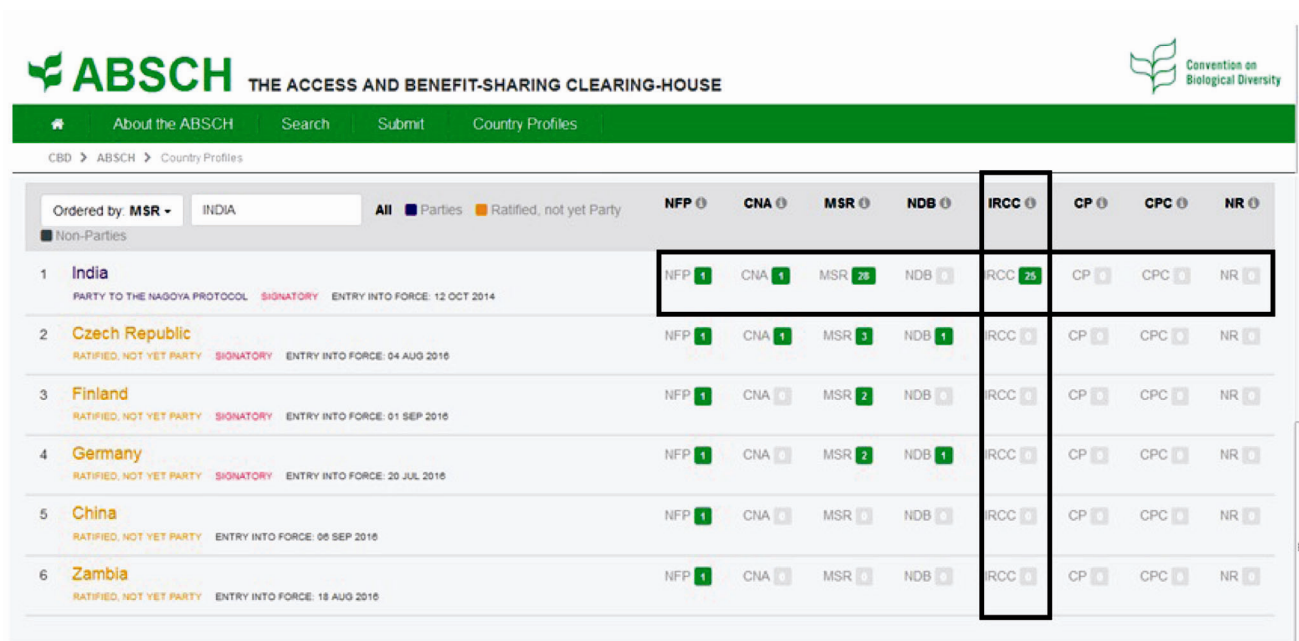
ABSCH THE ACCESS AND BENEFIT-SHARING CLEARING-HOUSE

Convention on Biological Diversity

About the ABSCH Search Submit Country Profiles

CBD > ABSCH > Country Profiles

Ordered by: MSR ▾ INDIA All Parties Ratified, not yet Party Non-Parties

| | | NFP | CNA | MSR | NDB | IRCC | CP | CPC | NR |
|---|---|---|---|---|---|---|---|---|---|
| 1 | India PARTY TO THE NAGOYA PROTOCOL SIGNATORY ENTRY INTO FORCE: 12 OCT 2014 | NFP 1 | CNA 1 | MSR 28 | NDB 0 | IRCC 25 | CP 0 | CPC 0 | NR 0 |
| 2 | Czech Republic RATIFIED, NOT YET PARTY SIGNATORY ENTRY INTO FORCE: 04 AUG 2016 | NFP 1 | CNA 1 | MSR 3 | NDB 1 | IRCC 0 | CP 0 | CPC 0 | NR 0 |
| 3 | Finland RATIFIED, NOT YET PARTY SIGNATORY ENTRY INTO FORCE: 01 SEP 2016 | NFP 1 | CNA 0 | MSR 2 | NDB 0 | IRCC 0 | CP 0 | CPC 0 | NR 0 |
| 4 | Germany RATIFIED, NOT YET PARTY SIGNATORY ENTRY INTO FORCE: 20 JUL 2016 | NFP 1 | CNA 0 | MSR 2 | NDB 1 | IRCC 0 | CP 0 | CPC 0 | NR 0 |
| 5 | China RATIFIED, NOT YET PARTY ENTRY INTO FORCE: 06 SEP 2016 | NFP 1 | CNA 0 | MSR 0 | NDB 0 | IRCC 0 | CP 0 | CPC 0 | NR 0 |
| 6 | Zambia RATIFIED, NOT YET PARTY ENTRY INTO FORCE: 18 AUG 2016 | NFP 1 | CNA 0 | MSR 0 | NDB 0 | IRCC 0 | CP 0 | CPC 0 | NR 0 |